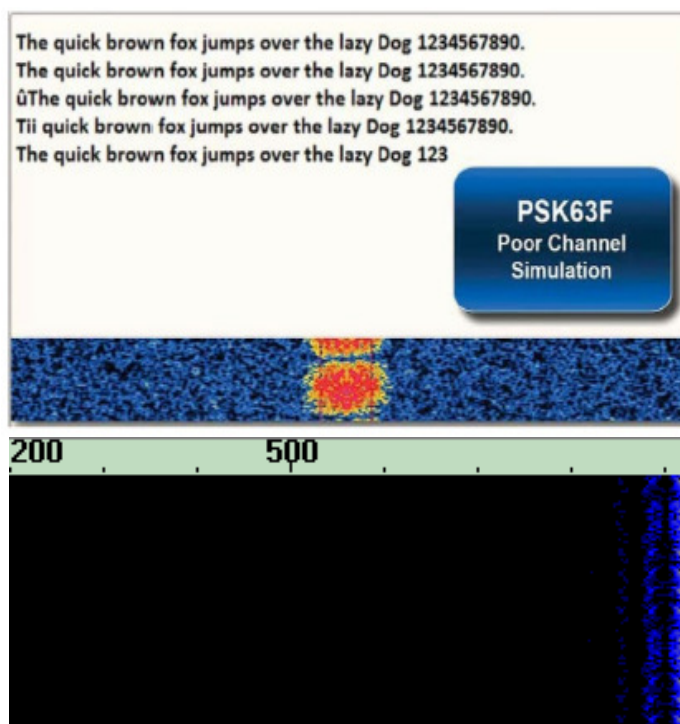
The quick brown fox jumps over the lazy Dog 1234567890.
The quick brown fox jumps over the lazy Dog 1234567890.
ûThe quick brown fox jumps over the lazy Dog 1234567890.
Tii quick brown fox jumps over the lazy Dog 1234567890.
The quick brown fox jumps over the lazy Dog 123

PSK63F
Poor Channel
Simulation

200
500